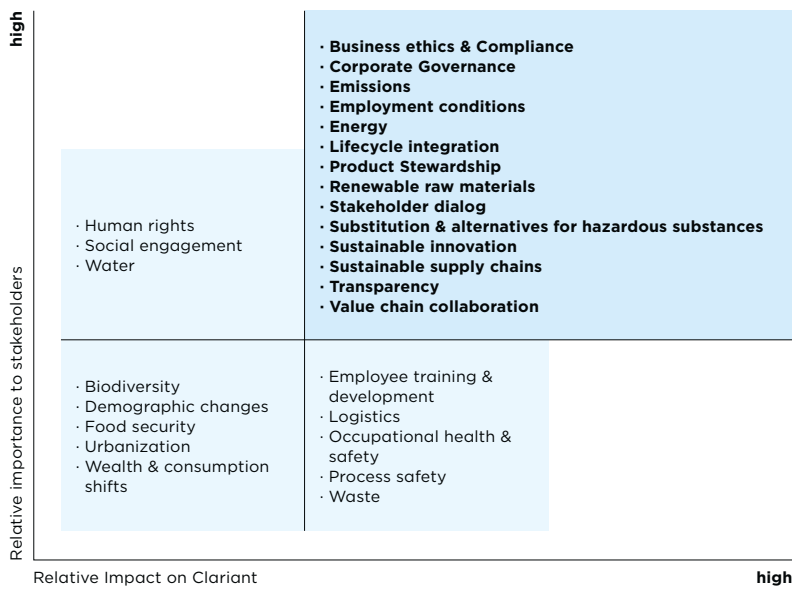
high

· Business ethics & Compliance
· Corporate Governance
· Emissions
· Employment conditions
· Energy
· Lifecycle integration
· Product Stewardship
· Renewable raw materials
· Stakeholder dialog
· Substitution & alternatives for hazardous substances
· Sustainable innovation
· Sustainable supply chains
· Transparency
· Value chain collaboration

· Human rights
· Social engagement
· Water

· Biodiversity
· Demographic changes
· Food security
· Urbanization
· Wealth & consumption shifts

· Employee training & development
· Logistics
· Occupational health & safety
· Process safety
· Waste

Relative importance to stakeholders

Relative Impact on Clariant

high